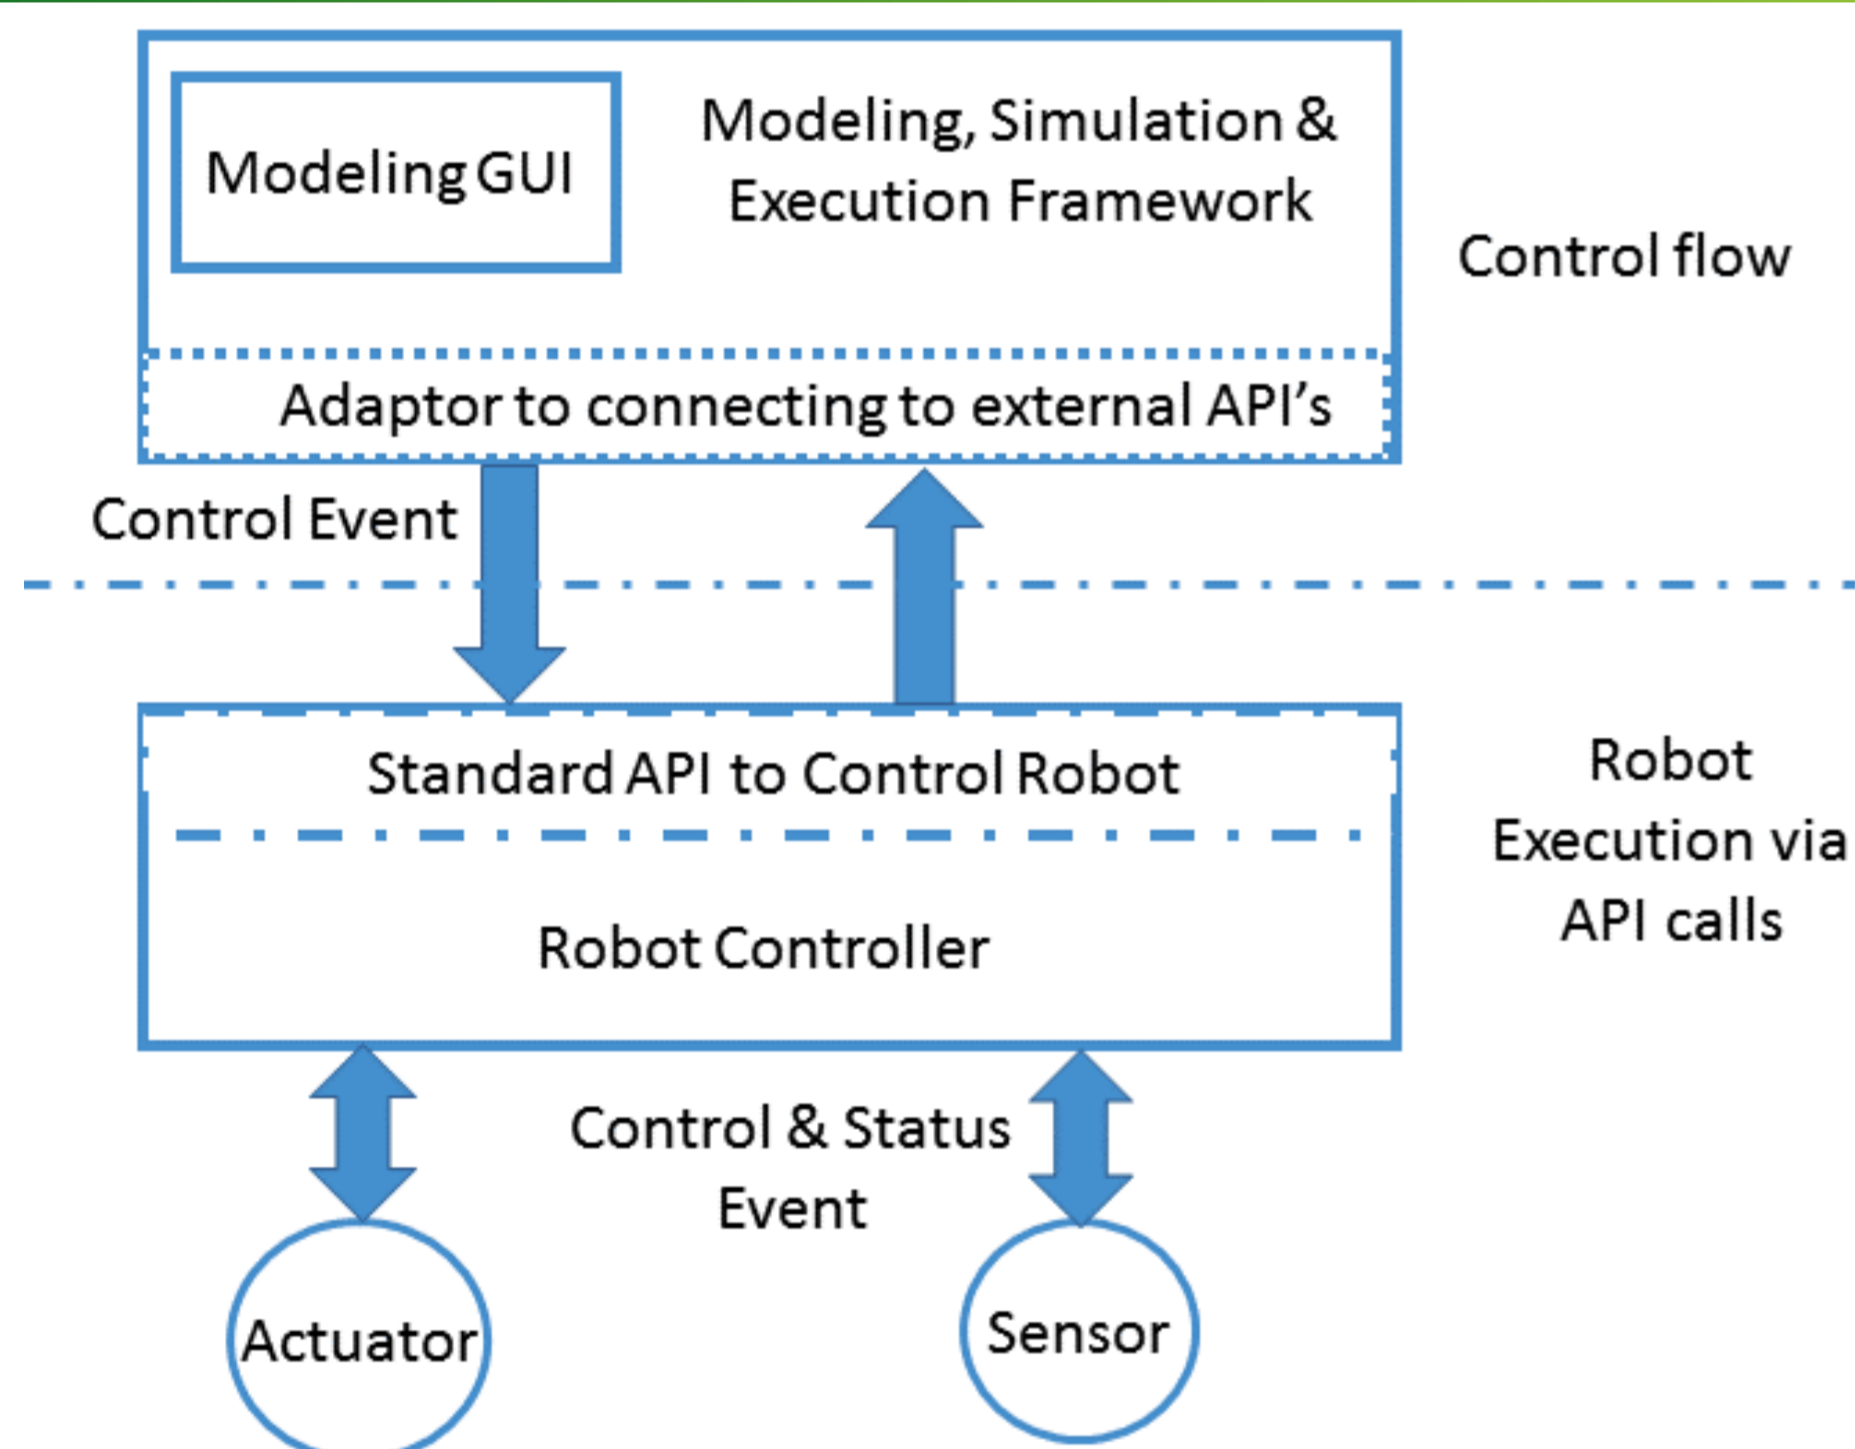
Modeling GUI

Modeling, Simulation & Execution Framework

Control flow

Adaptor to connecting to external API's

Control Event

Standard API to Control Robot

Robot Controller

Robot Execution via API calls

Control & Status Event

Actuator

Sensor